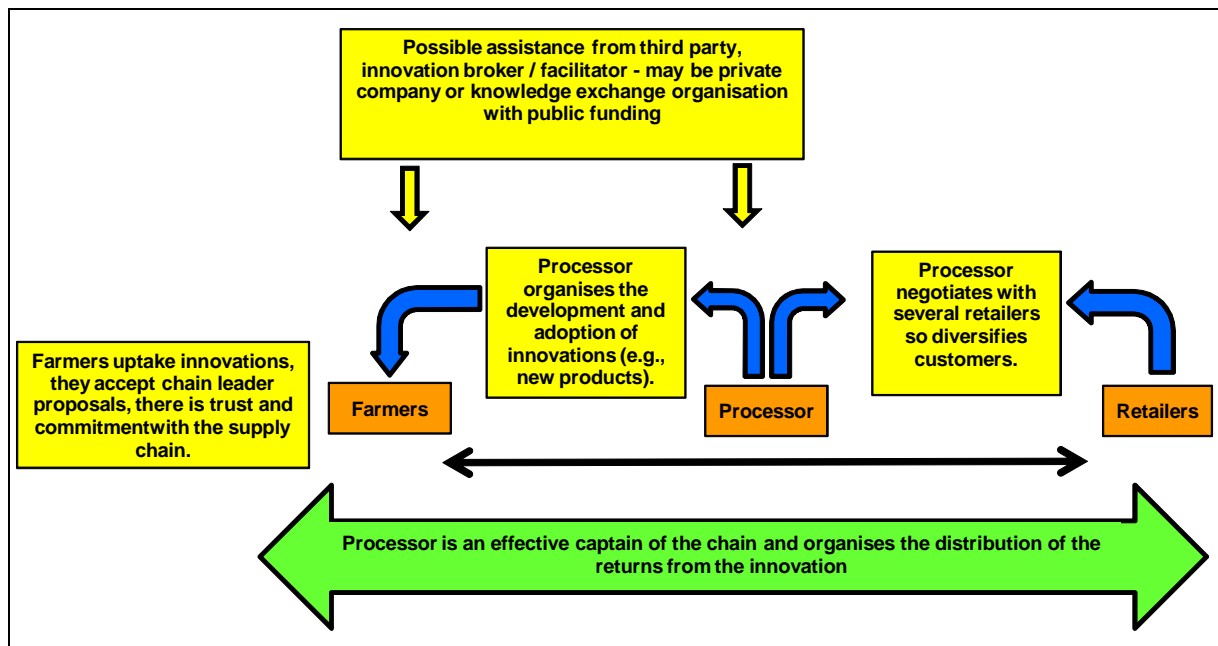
Possible assistance from third party, innovation broker / facilitator - may be private company or knowledge exchange organisation with public funding

Processor organises the development and adoption of innovations (e.g., new products).

Processor negotiates with several retailers so diversifies customers.

Farmers uptake innovations, they accept chain leader proposals, there is trust and commitmentwith the supply chain.

Farmers

Processor

Retailers

Processor is an effective captain of the chain and organises the distribution of the returns from the innovation